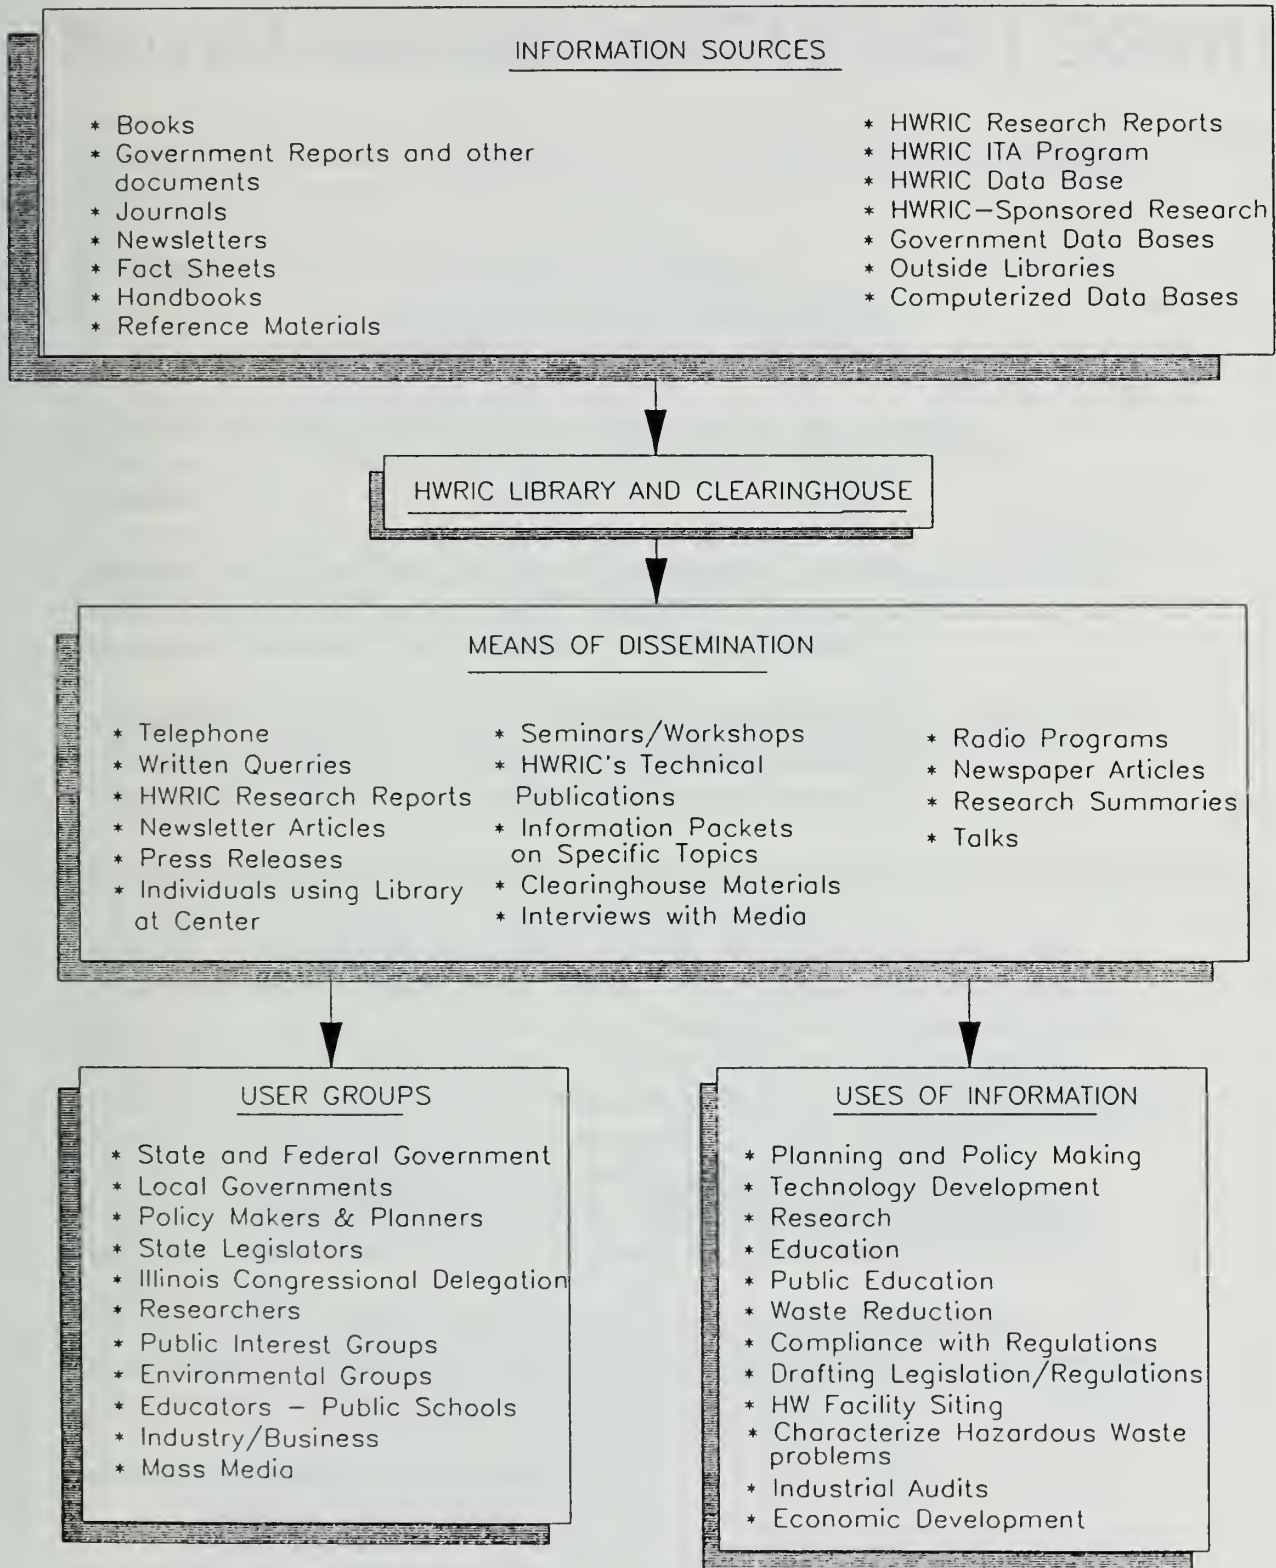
INFORMATION SOURCES

* Books
* Government Reports and other documents
* Journals
* Newsletters
* Fact Sheets
* Handbooks
* Reference Materials

* HWRIC Research Reports
* HWRIC ITA Program
* HWRIC Data Base
* HWRIC—Sponsored Research
* Government Data Bases
* Outside Libraries
* Computerized Data Bases

HWRIC LIBRARY AND CLEARINGHOUSE

MEANS OF DISSEMINATION

* Telephone
* Written Querries
* HWRIC Research Reports
* Newsletter Articles
* Press Releases
* Individuals using Library at Center

* Seminars/Workshops
* HWRIC's Technical Publications
* Information Packets on Specific Topics
* Clearinghouse Materials
* Interviews with Media

* Radio Programs
* Newspaper Articles
* Research Summaries
* Talks

USER GROUPS

* State and Federal Government
* Local Governments
* Policy Makers & Planners
* State Legislators
* Illinois Congressional Delegation
* Researchers
* Public Interest Groups
* Environmental Groups
* Educators – Public Schools
* Industry/Business
* Mass Media

USES OF INFORMATION

* Planning and Policy Making
* Technology Development
* Research
* Education
* Public Education
* Waste Reduction
* Compliance with Regulations
* Drafting Legislation/Regulations
* HW Facility Siting
* Characterize Hazardous Waste problems
* Industrial Audits
* Economic Development